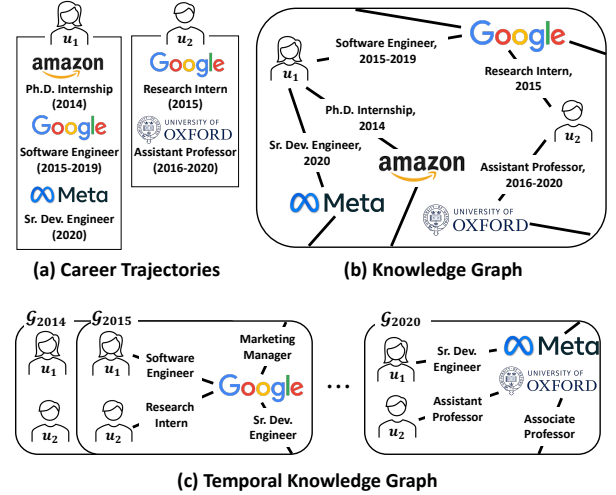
$u_1$

amazon

Ph.D. Internship (2014)

Google

Software Engineer (2015-2019)

Meta

Sr. Dev. Engineer (2020)

$u_2$

Google

Research Intern (2015)

UNIVERSITY OF OXFORD

Assistant Professor (2016-2020)

(a) Career Trajectories

$u_1$

Software Engineer, 2015-2019

Google

Research Intern, 2015

Ph.D. Internship, 2014

$u_2$

Sr. Dev. Engineer, 2020

amazon

Assistant Professor, 2016-2020

Meta

UNIVERSITY OF OXFORD

(b) Knowledge Graph

$\mathcal{G}_{2014}$

$u_1$

$u_2$

$\mathcal{G}_{2015}$

$u_1$

Software Engineer

Marketing Manager

Google

$u_2$

Research Intern

Sr. Dev. Engineer

...

$\mathcal{G}_{2020}$

$u_1$

Sr. Dev. Engineer

Meta

UNIVERSITY OF OXFORD

$u_2$

Assistant Professor

Associate Professor

(c) Temporal Knowledge Graph